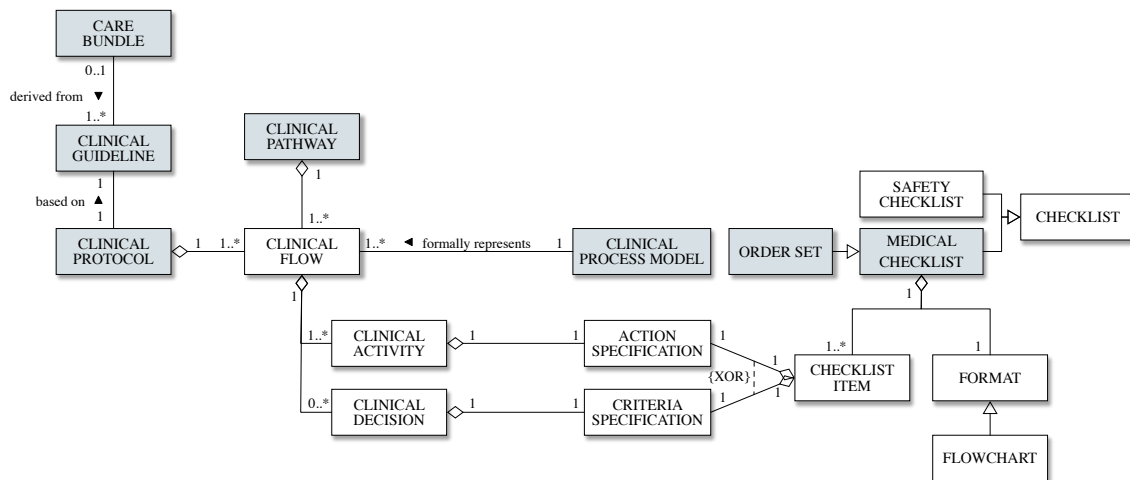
CARE BUNDLE

0..1

derived from ▼

1..*

CLINICAL GUIDELINE

1

based on ▲

1

CLINICAL PROTOCOL

1

1..*

CLINICAL PATHWAY

1

1..*

CLINICAL FLOW

1..*

◄ formally represents

1

CLINICAL PROCESS MODEL

SAFETY CHECKLIST

CHECKLIST

ORDER SET

MEDICAL CHECKLIST

1

1

1..*

CLINICAL ACTIVITY

1

1

ACTION SPECIFICATION

1

1

{XOR}

1..*

CHECKLIST ITEM

1

FORMAT

0..*

CLINICAL DECISION

1

1

CRITERIA SPECIFICATION

1

1

FLOWCHART